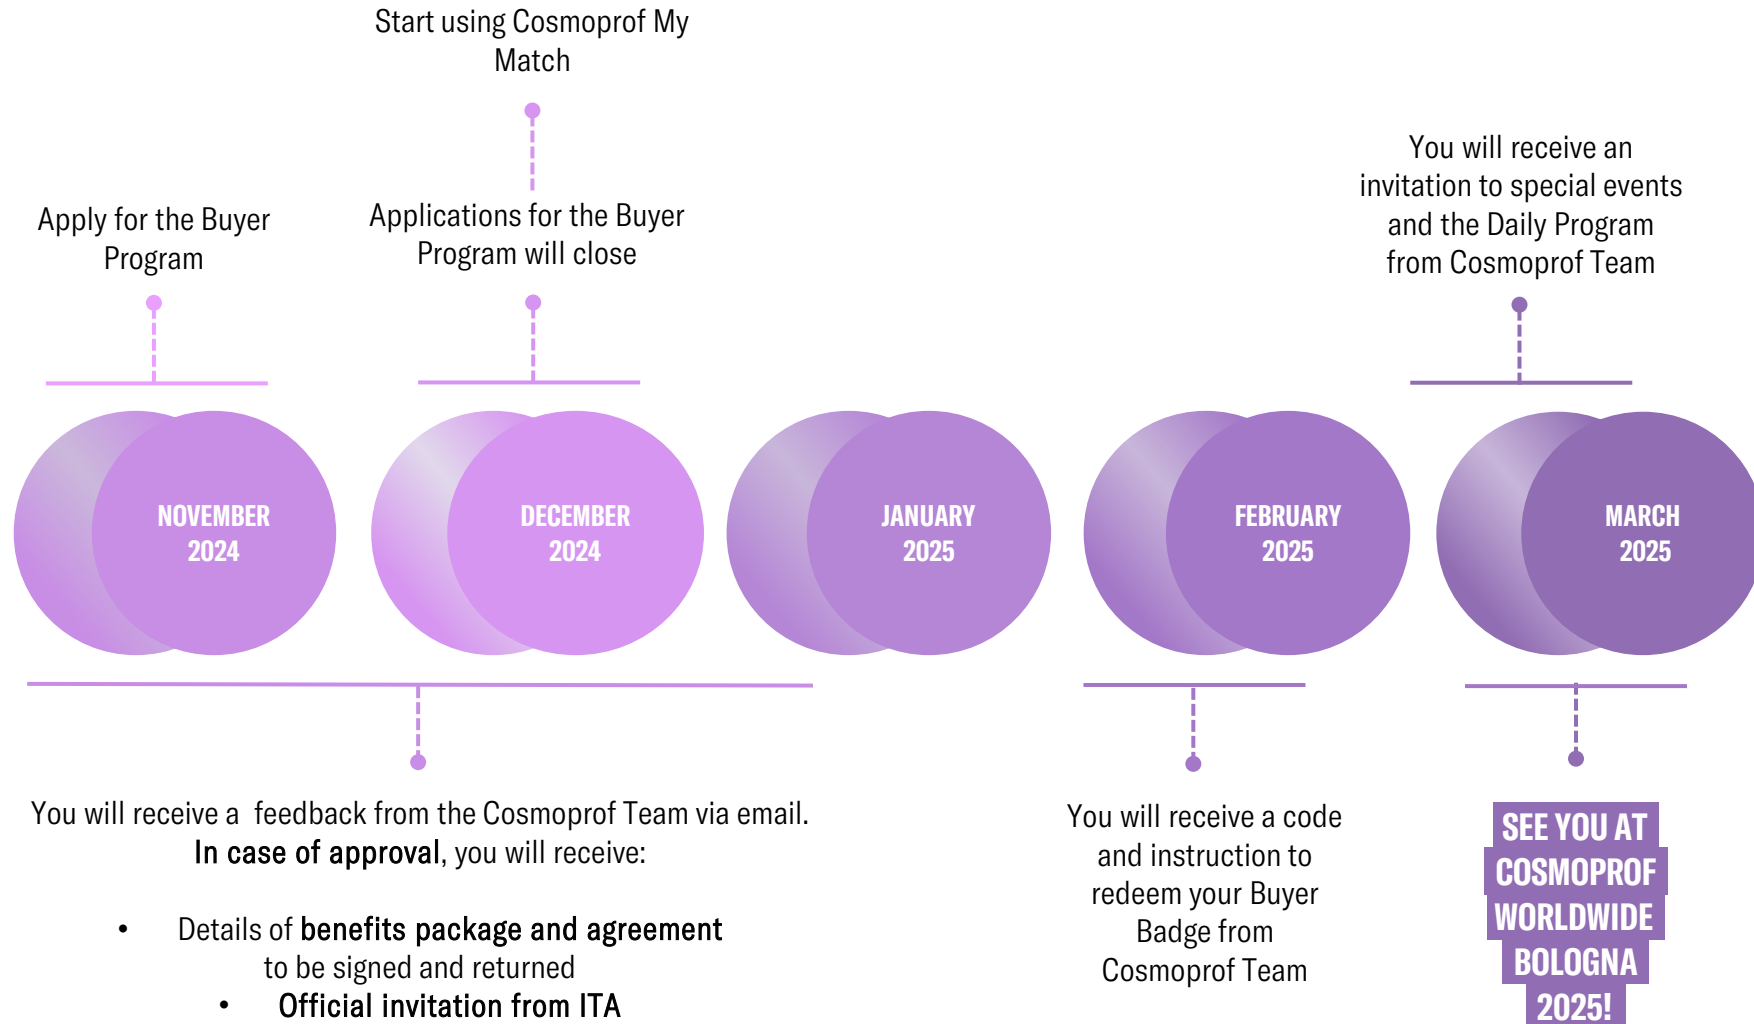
Start using Cosmoprof My Match

Apply for the Buyer Program

Applications for the Buyer Program will close

You will receive an invitation to special events and the Daily Program from Cosmoprof Team

NOVEMBER 2024

DECEMBER 2024

JANUARY 2025

FEBRUARY 2025

MARCH 2025

You will receive a feedback from the Cosmoprof Team via email. In case of approval, you will receive:

• Details of benefits package and agreement to be signed and returned

• Official invitation from ITA

You will receive a code and instruction to redeem your Buyer Badge from Cosmoprof Team

SEE YOU AT COSMOPROF WORLDWIDE BOLOGNA 2025!